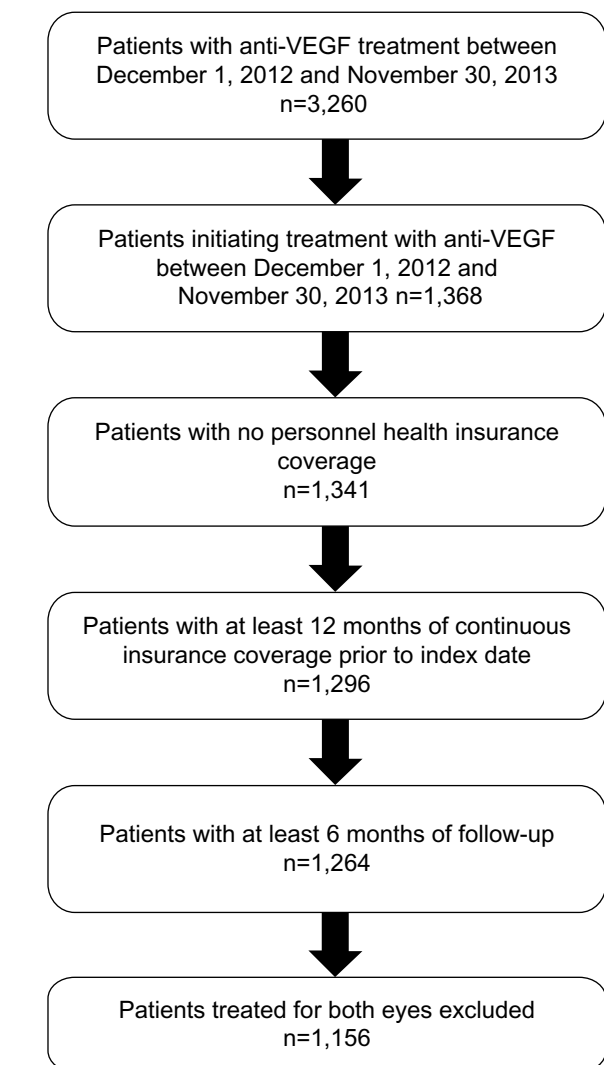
Patients with anti-VEGF treatment between December 1, 2012 and November 30, 2013
n=3,260

Patients initiating treatment with anti-VEGF between December 1, 2012 and November 30, 2013 n=1,368

Patients with no personnel health insurance coverage
n=1,341

Patients with at least 12 months of continuous insurance coverage prior to index date
n=1,296

Patients with at least 6 months of follow-up
n=1,264

Patients treated for both eyes excluded
n=1,156